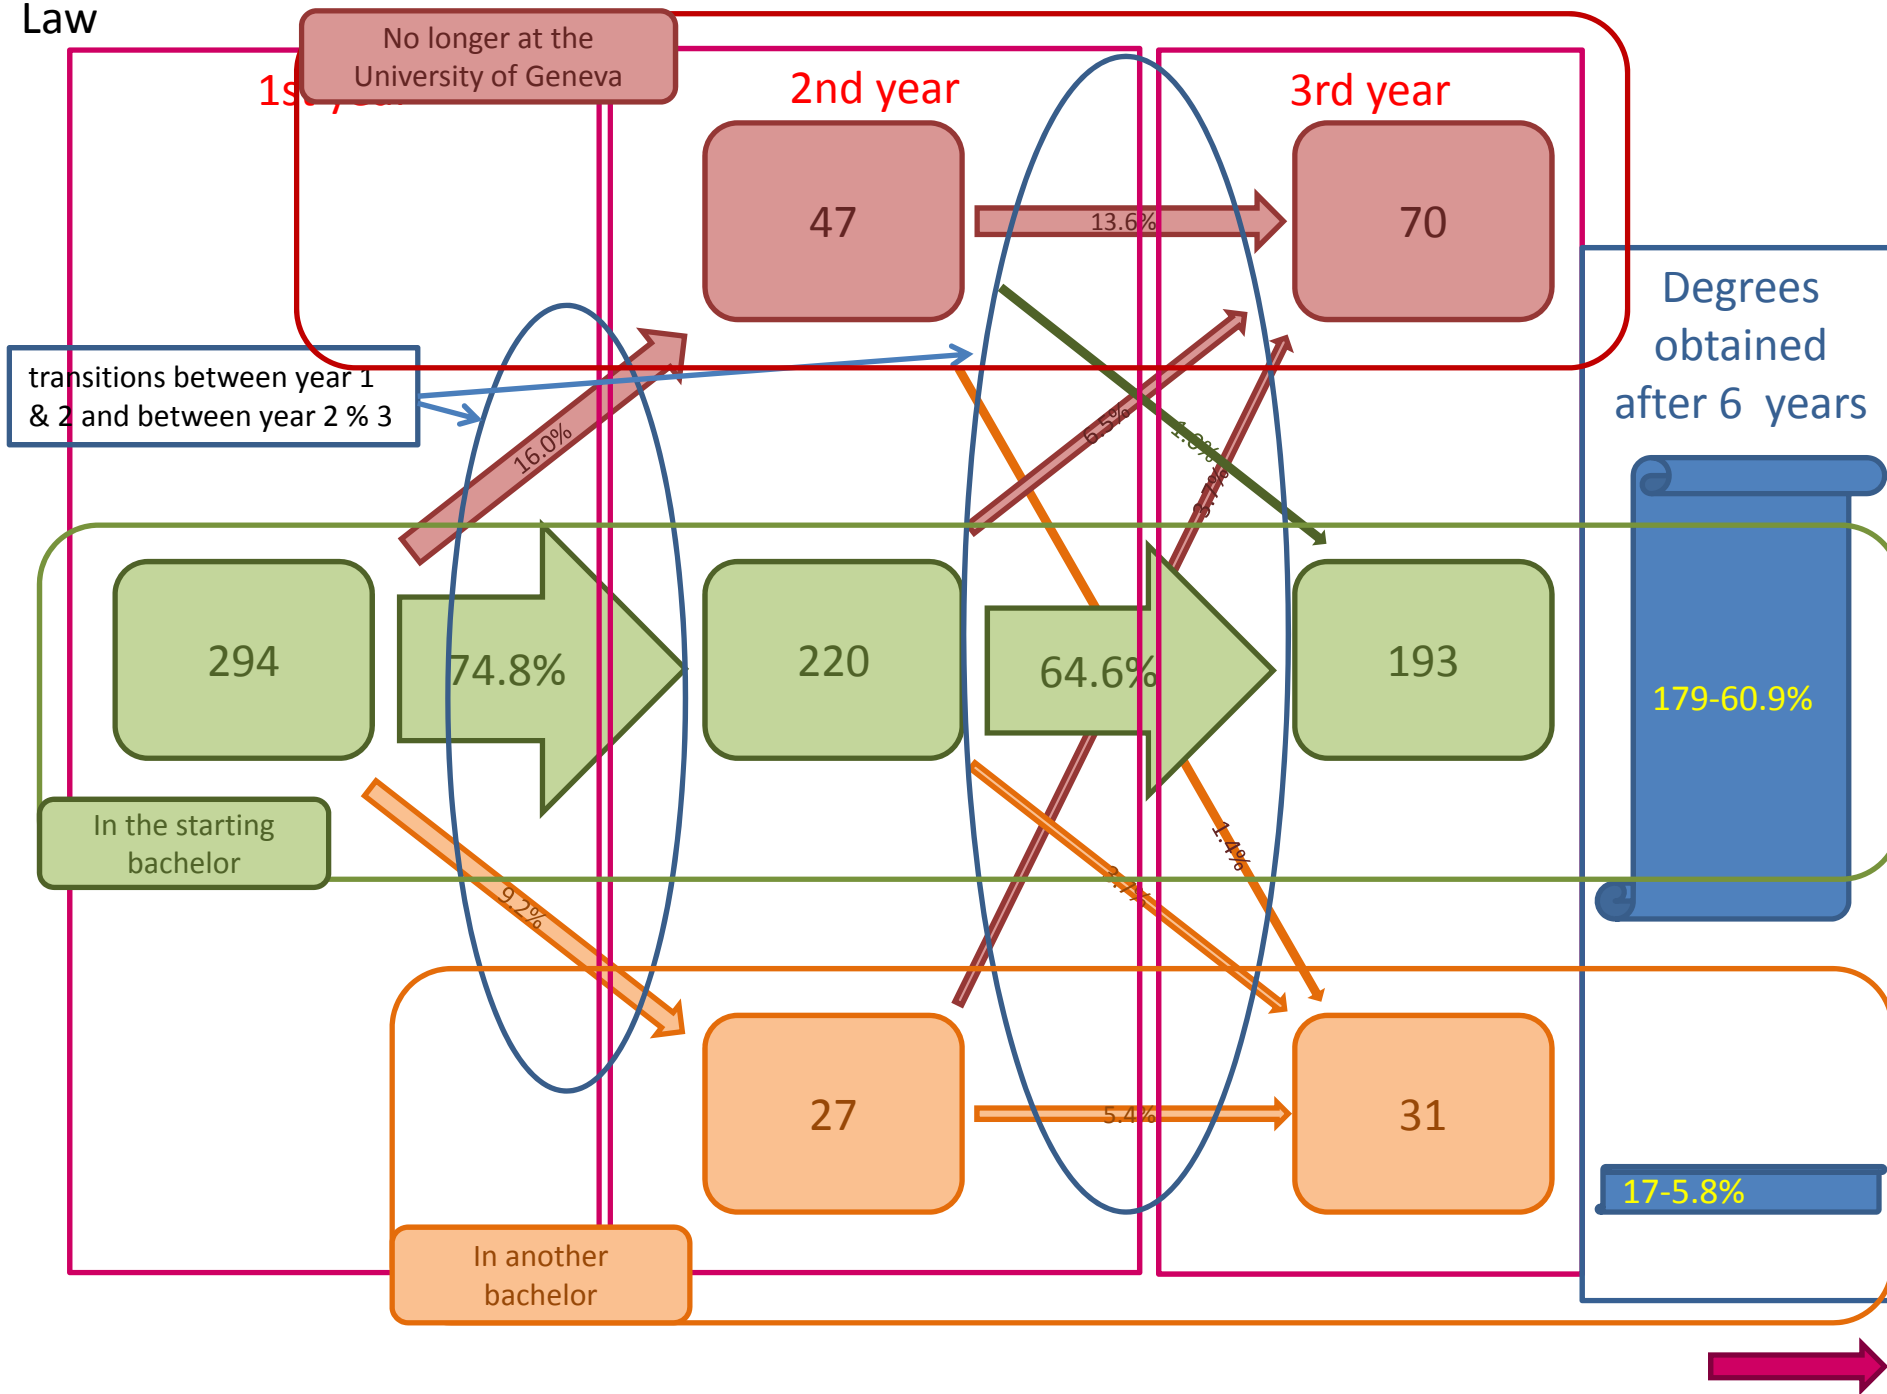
Law

No longer at the University of Geneva

1s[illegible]

2nd year

3rd year

47

13.6%

70

Degrees obtained after 6 years

transitions between year 1 & 2 and between year 2 % 3

16.0%

6.5%

1.8%

3.7%

294

74.8%

220

64.6%

193

179-60.9%

In the starting bachelor

9.2%

2.7%

1.4%

27

5.4%

31

17-5.8%

In another bachelor